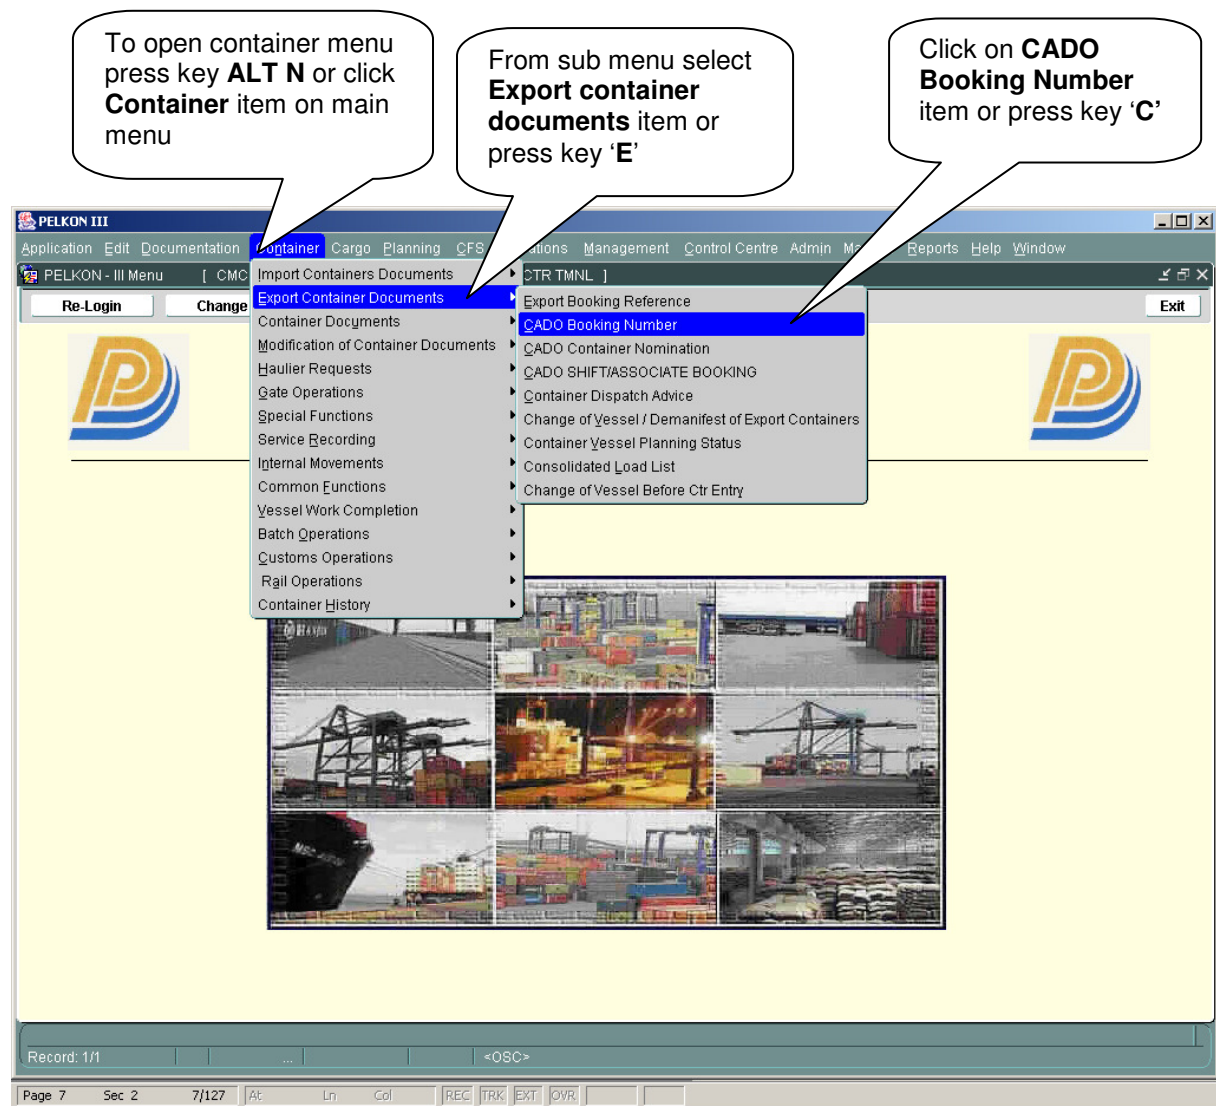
To open container menu press key **ALT N** or click **Container** item on main menu

From sub menu select **Export container documents** item or press key '**E**'

Click on **CADO Booking Number** item or press key '**C**'

PELKON III

Application Edit Documentation Container Cargo Planning CFS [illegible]ations Management Control Centre Admin Ma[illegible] Reports Help Window

PELKON - III Menu [ CMC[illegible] CTR TMNL ]

Re-Login Change Exit

Import Containers Documents
Export Container Documents
Container Documents
Modification of Container Documents
Haulier Requests
Gate Operations
Special Functions
Service Recording
Internal Movements
Common Functions
Vessel Work Completion
Batch Operations
Customs Operations
Rail Operations
Container History

Export Booking Reference
CADO Booking Number
CADO Container Nomination
CADO SHIFT/ASSOCIATE BOOKING
Container Dispatch Advice
Change of Vessel / Demanifest of Export Containers
Container Vessel Planning Status
Consolidated Load List
Change of Vessel Before Ctr Entry

Record: 1/1 ... <OSC>

Page 7 Sec 2 7/127 At Ln Col REC TRK EXT OVR